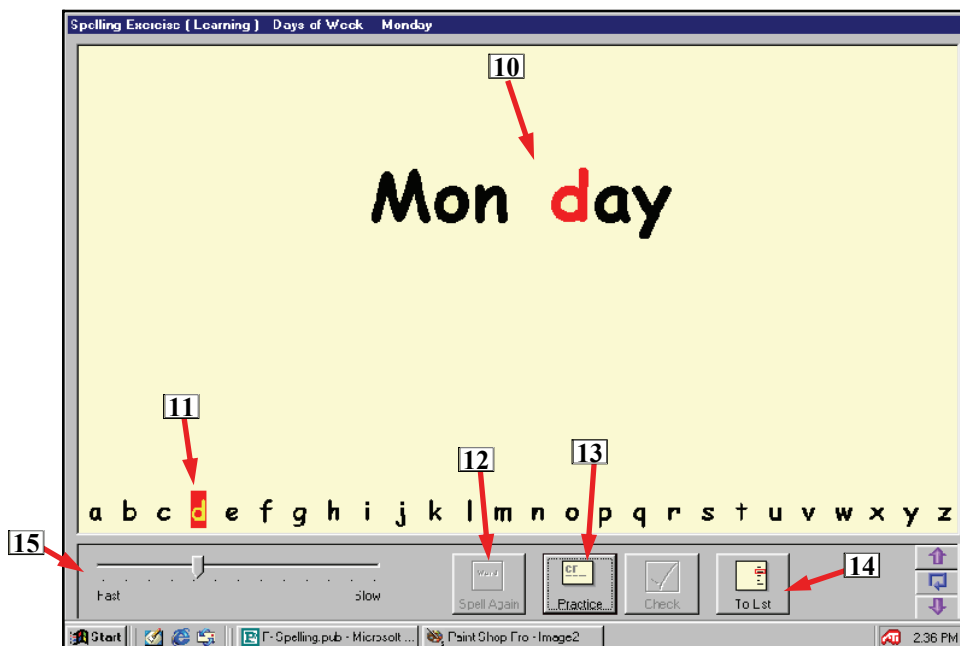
Spelling Exercise ( Learning ) Days of Week Monday

10

Mon day

11

12

13

a b c d e f g h i j k l m n o p q r s t u v w x y z

15

14

Fast Slow

Word Spell Again

cr Practice

Check

To List

Start

F-Spelling.pub - Microsoft ...

Paint Shop Pro - Image2

2:36 PM